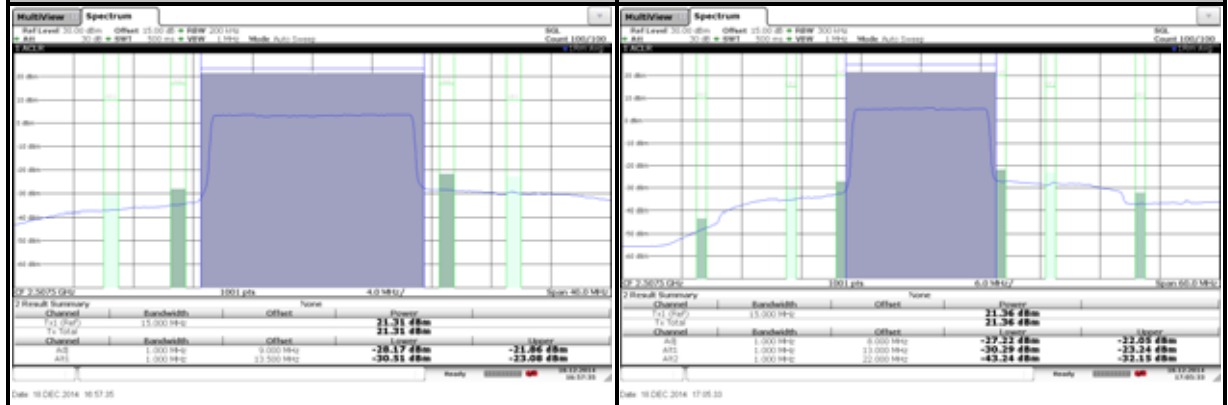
MultiView Spectrum

Ref Level 30.00 dBm Offset 15.00 dB RBW 200 kHz
Att 30 dB SWT 500 ms VBW 1 MHz Mode Auto Sweep
SGL
Count 100/100
1 ACLR
1Rm Avg

CF 2.5075 GHz 1001 pts 4.0 MHz/ Span 40.0 MHz

2 Result Summary
None

| Channel | Bandwidth | Offset | Power | |
|---|---|---|---|---|
| Tx1 (Ref) | 15.000 MHz | | 21.31 dBm | |
| Tx Total | | | 21.31 dBm | |
| Channel | Bandwidth | Offset | Lower | Upper |
| Adj | 1.000 MHz | 9.000 MHz | -28.17 dBm | -21.86 dBm |
| Alt1 | 1.000 MHz | 13.500 MHz | -30.51 dBm | -23.08 dBm |

Ready
18.12.2014 16:57:35

Date: 18.DEC.2014 16:57:35

MultiView Spectrum

Ref Level 30.00 dBm Offset 15.00 dB RBW 300 kHz
Att 30 dB SWT 500 ms VBW 1 MHz Mode Auto Sweep
SGL
Count 100/100
1 ACLR
1Rm Avg

CF 2.5075 GHz 1001 pts 6.0 MHz/ Span 60.0 MHz

2 Result Summary
None

| Channel | Bandwidth | Offset | Power | |
|---|---|---|---|---|
| Tx1 (Ref) | 15.000 MHz | | 21.36 dBm | |
| Tx Total | | | 21.36 dBm | |
| Channel | Bandwidth | Offset | Lower | Upper |
| Adj | 1.000 MHz | 8.000 MHz | -27.22 dBm | -22.05 dBm |
| Alt1 | 1.000 MHz | 13.000 MHz | -30.29 dBm | -23.24 dBm |
| Alt2 | 1.000 MHz | 22.000 MHz | -43.24 dBm | -32.15 dBm |

Ready
18.12.2014 17:05:33

Date: 18.DEC.2014 17:05:33